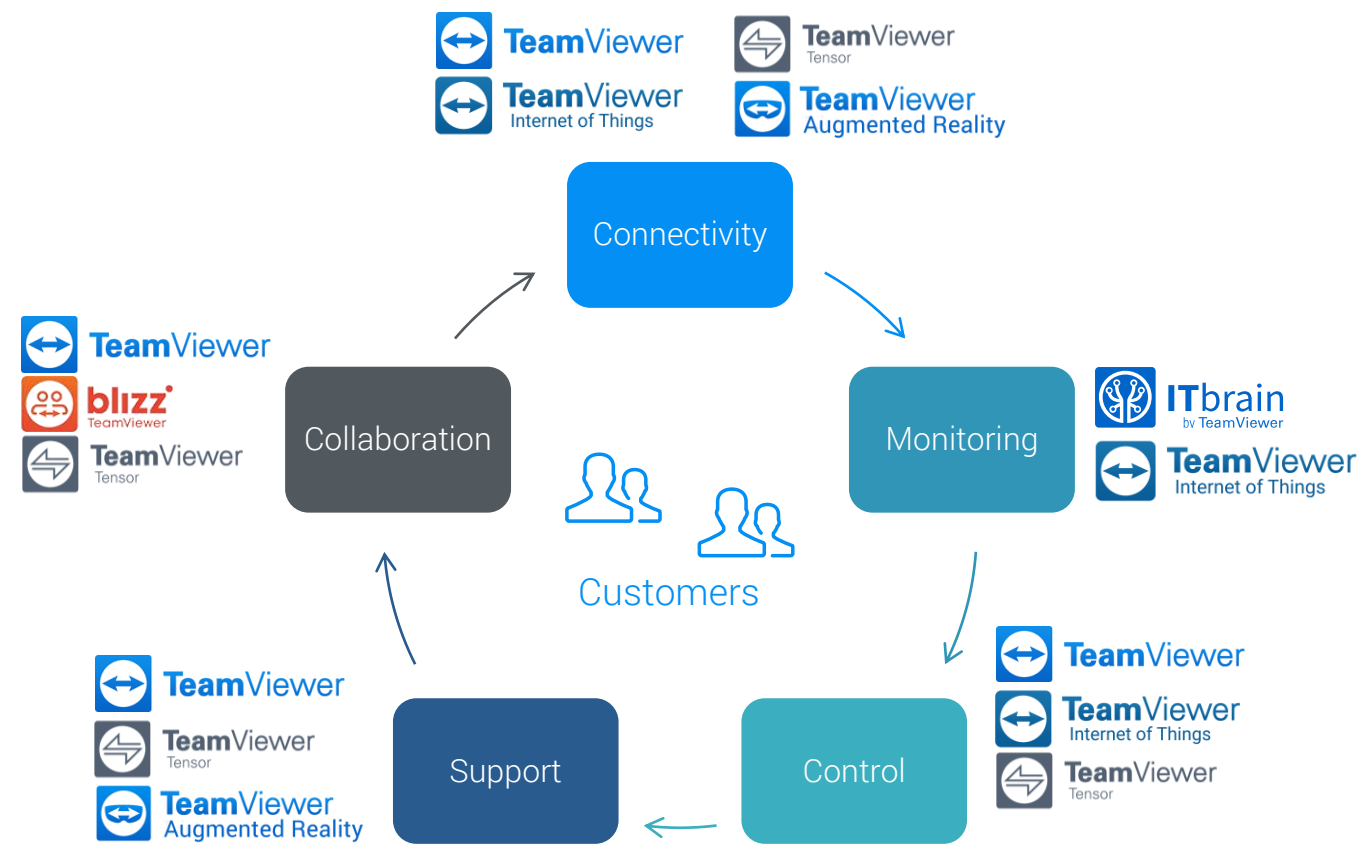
TeamViewer

TeamViewer
Internet of Things

TeamViewer
Tensor

TeamViewer
Augmented Reality

Connectivity

TeamViewer

blizz
TeamViewer

TeamViewer
Tensor

Collaboration

Monitoring

ITbrain
by TeamViewer

TeamViewer
Internet of Things

Customers

TeamViewer

TeamViewer
Internet of Things

TeamViewer
Tensor

Control

TeamViewer

TeamViewer
Tensor

TeamViewer
Augmented Reality

Support